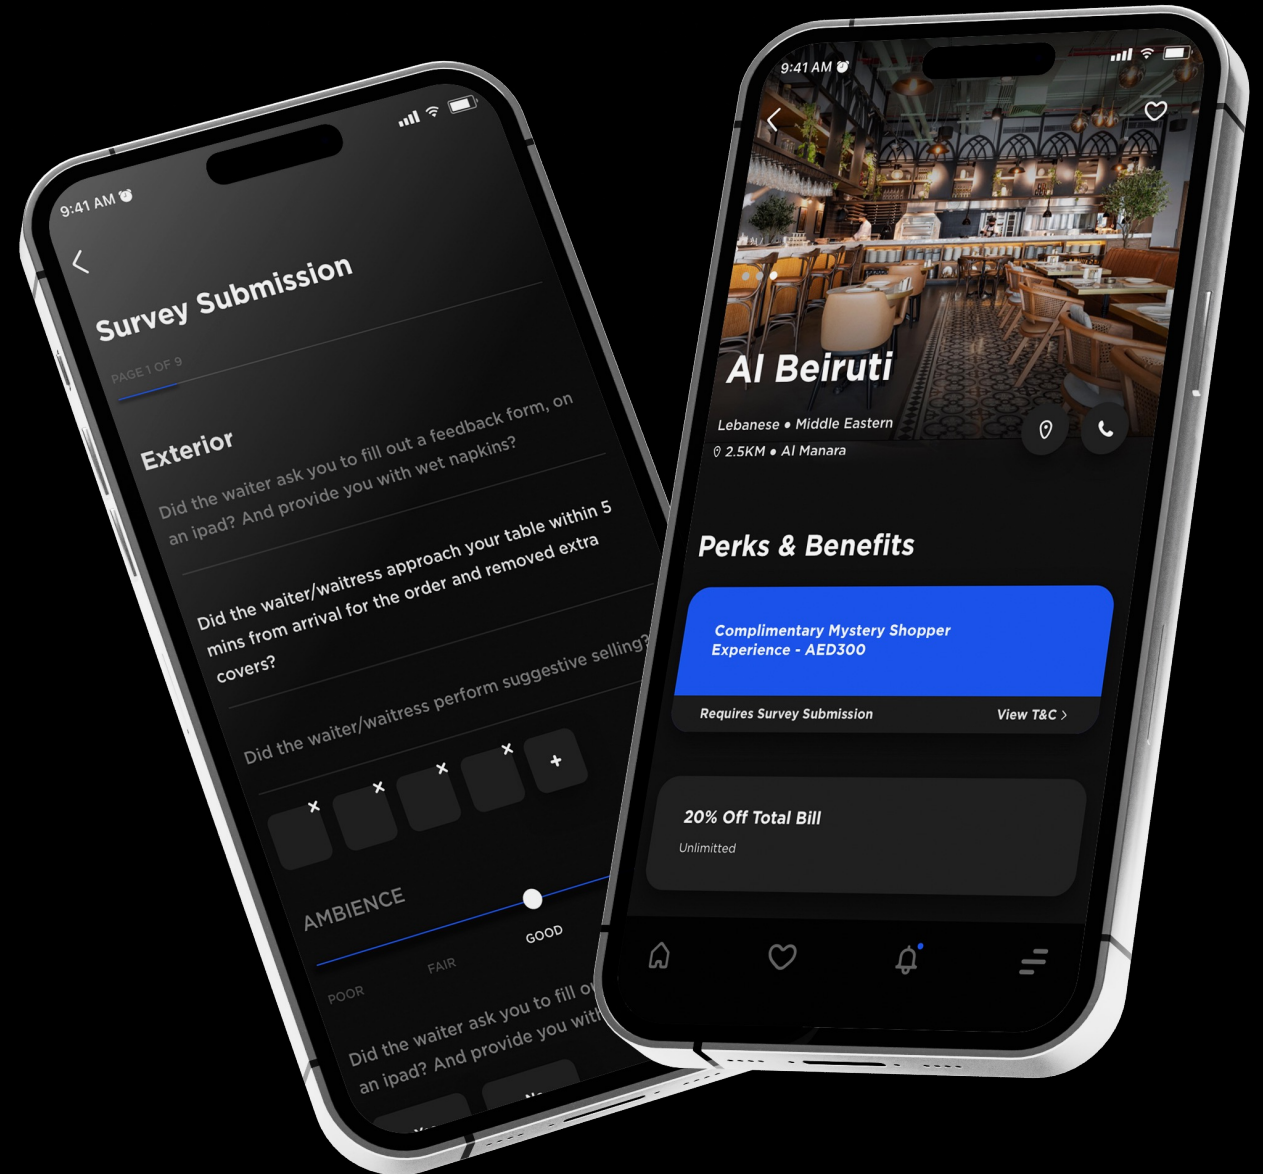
9:41 AM

Survey Submission

PAGE 1 OF 9

Exterior

Did the waiter ask you to fill out a feedback form, on an ipad? And provide you with wet napkins?

Did the waiter/waitress approach your table within 5 mins from arrival for the order and removed extra covers?

Did the waiter/waitress perform suggestive selling?

×
×
×
×
+

AMBIENCE

POOR
FAIR
GOOD

Did the waiter ask you to fill o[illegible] an ipad? And provide you with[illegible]

9:41 AM

Al Beiruti

Lebanese • Middle Eastern

2.5KM • Al Manara

Perks & Benefits

Complimentary Mystery Shopper Experience - AED300

Requires Survey Submission

View T&C >

20% Off Total Bill

Unlimitted